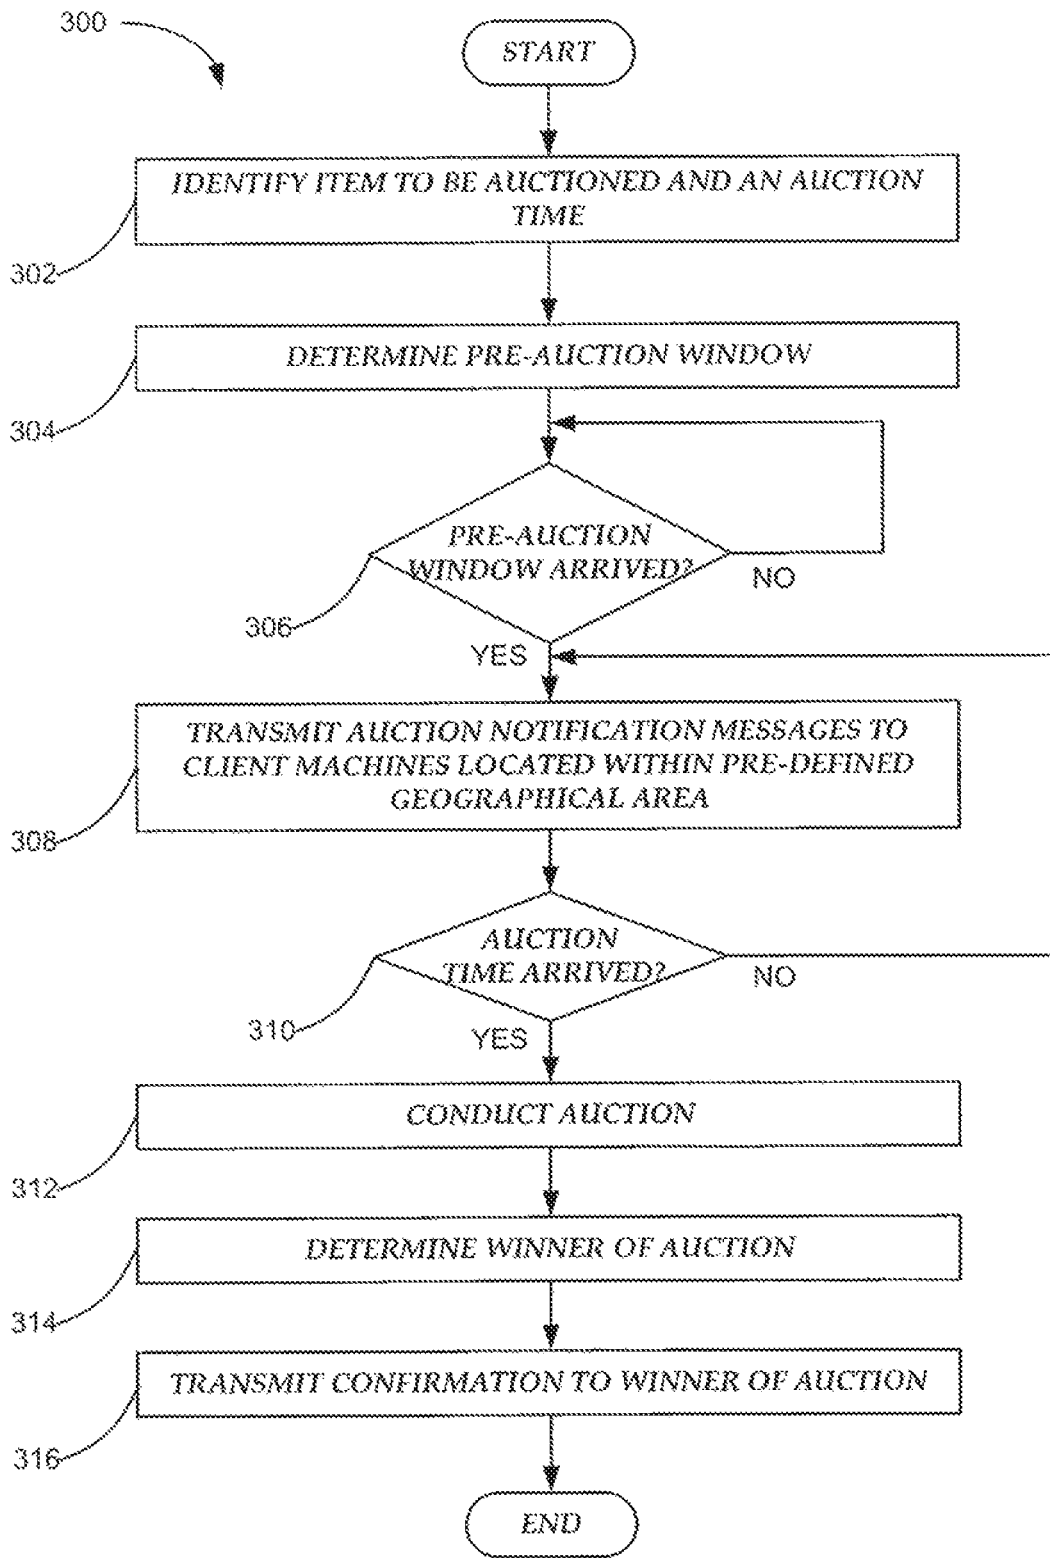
300

START

IDENTIFY ITEM TO BE AUCTIONED AND AN AUCTION TIME

302

DETERMINE PRE-AUCTION WINDOW

304

PRE-AUCTION WINDOW ARRIVED?

NO

306

YES

TRANSMIT AUCTION NOTIFICATION MESSAGES TO CLIENT MACHINES LOCATED WITHIN PRE-DEFINED GEOGRAPHICAL AREA

308

AUCTION TIME ARRIVED?

NO

310

YES

CONDUCT AUCTION

312

DETERMINE WINNER OF AUCTION

314

TRANSMIT CONFIRMATION TO WINNER OF AUCTION

316

END